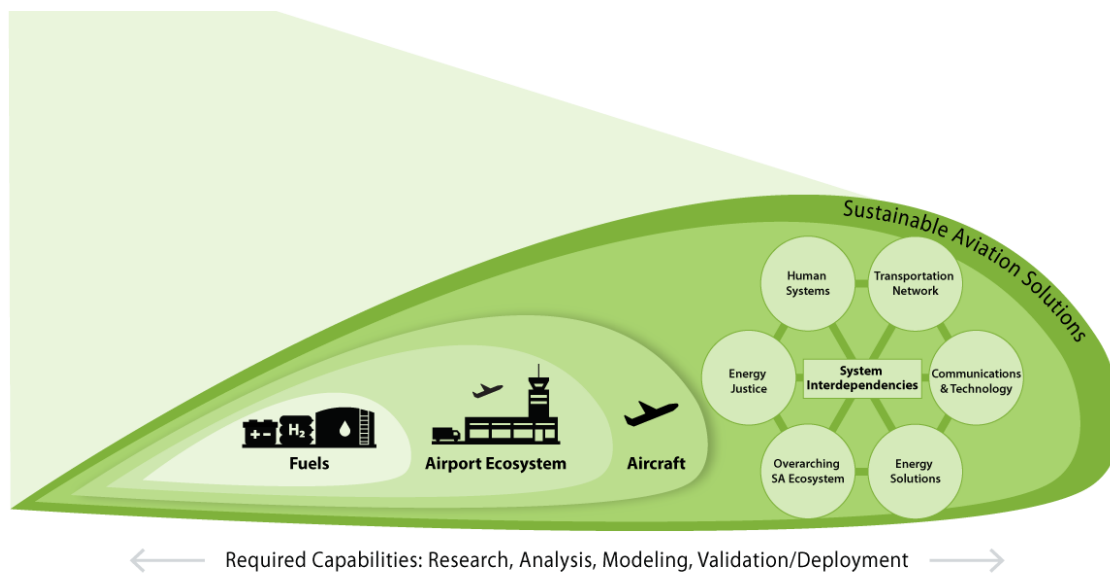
Sustainable Aviation Solutions

+ −
$H_2$

Fuels

Airport Ecosystem

Aircraft

Human Systems

Transportation Network

Energy Justice

System Interdependencies

Communications & Technology

Overarching SA Ecosystem

Energy Solutions

Required Capabilities: Research, Analysis, Modeling, Validation/Deployment